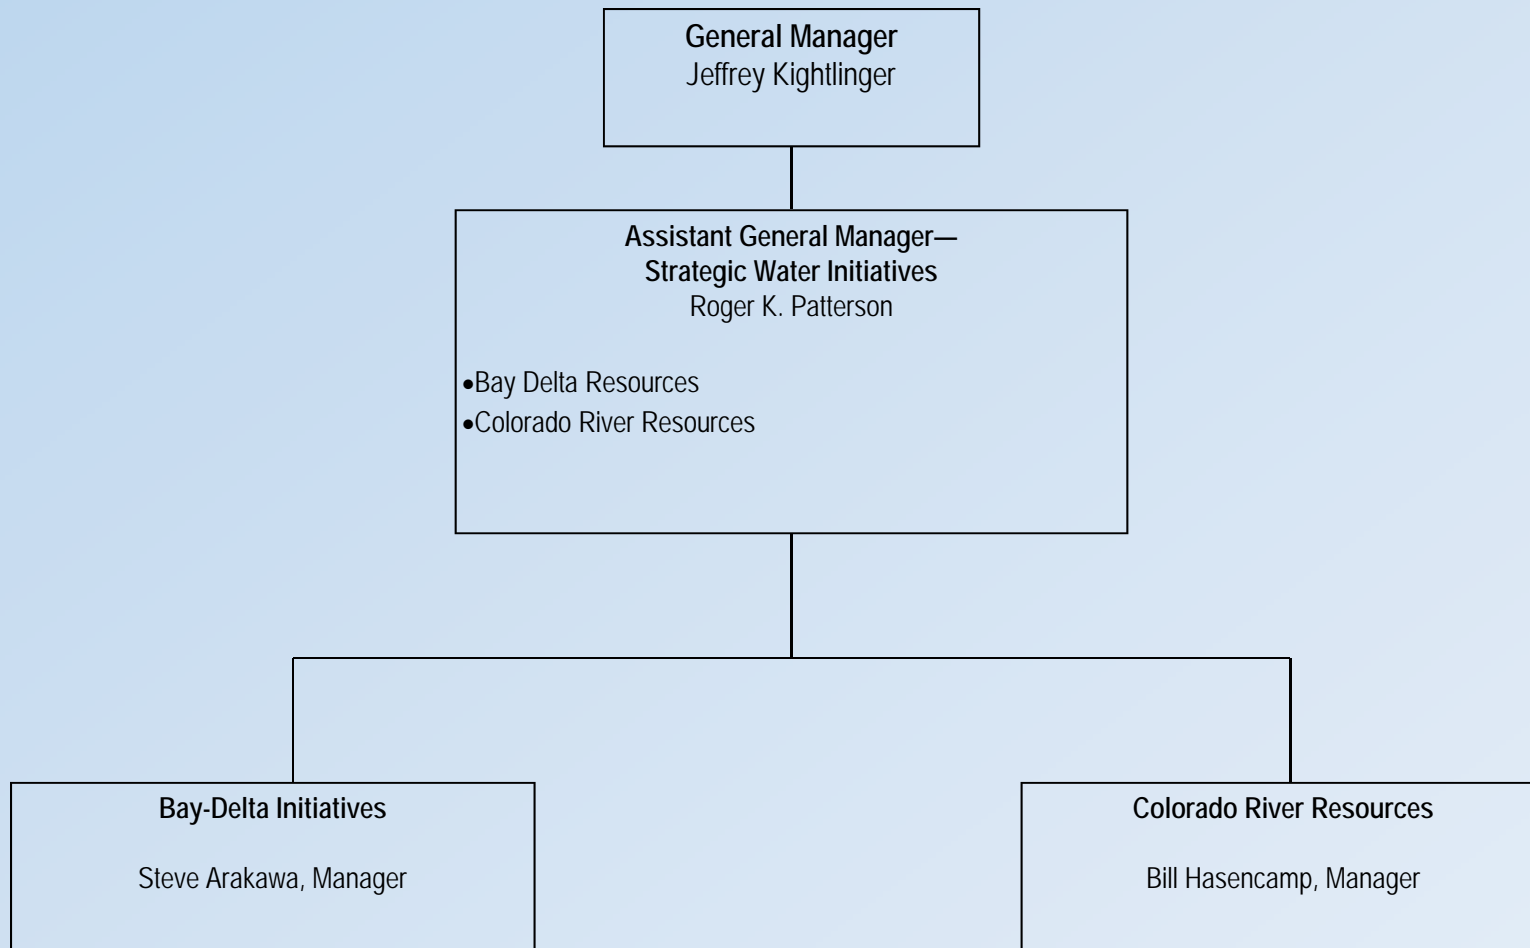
General Manager
Jeffrey Kightlinger

Assistant General Manager—
Strategic Water Initiatives
Roger K. Patterson

•Bay Delta Resources
•Colorado River Resources

Bay-Delta Initiatives

Steve Arakawa, Manager

Colorado River Resources

Bill Hasencamp, Manager